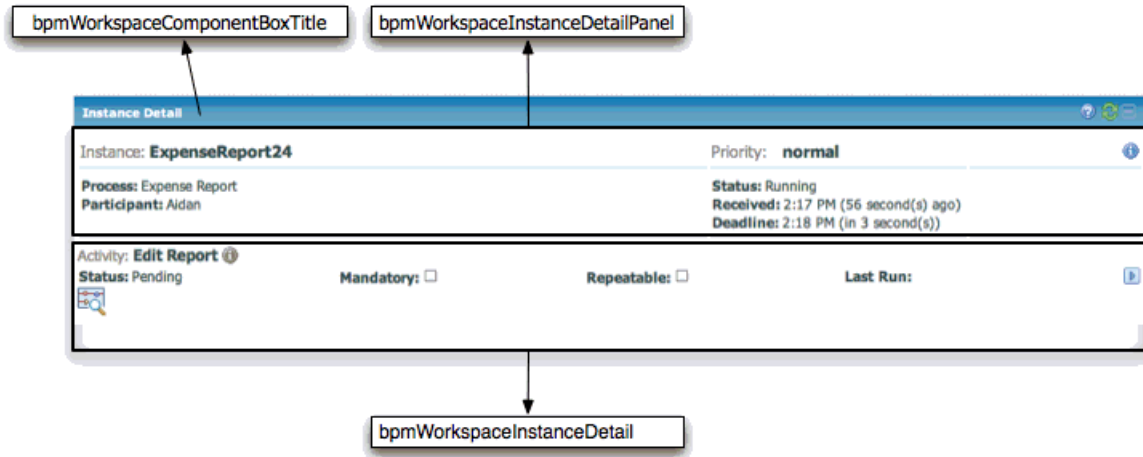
bpmWorkspaceComponentBoxTitle

bpmWorkspaceInstanceDetailPanel

Instance Detail

Instance: ExpenseReport24

Priority: normal

Process: Expense Report
Participant: Aidan

Status: Running
Received: 2:17 PM (56 second(s) ago)
Deadline: 2:18 PM (in 3 second(s))

Activity: Edit Report
Status: Pending

Mandatory: ☐

Repeatable: ☐

Last Run:

bpmWorkspaceInstanceDetail